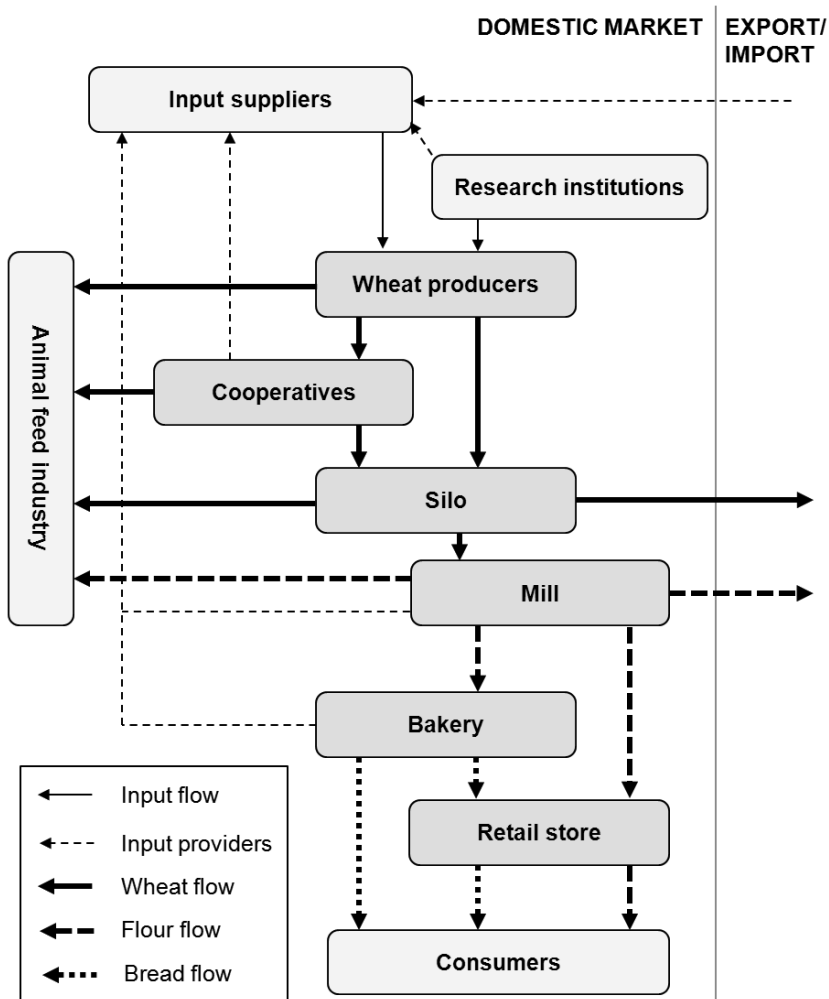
DOMESTIC MARKET

EXPORT/ IMPORT

Input suppliers

Research institutions

Animal feed industry

Wheat producers

Cooperatives

Silo

Mill

Bakery

Retail store

Consumers

Input flow

Input providers

Wheat flow

Flour flow

Bread flow